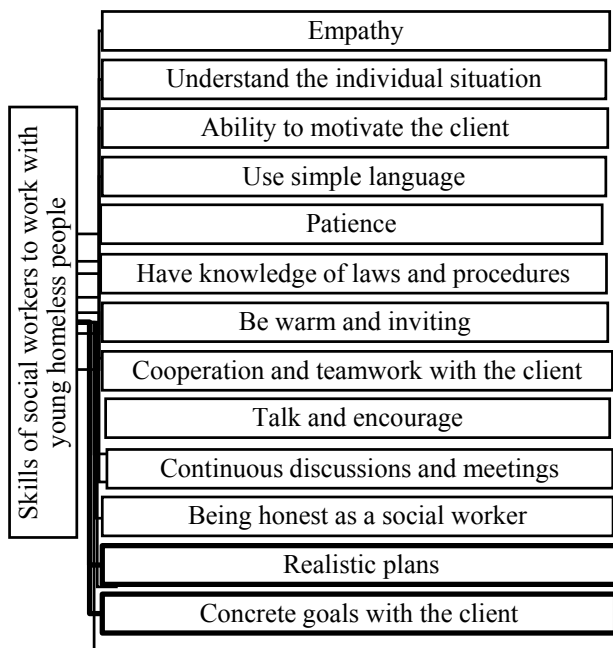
Skills of social workers to work with young homeless people

Empathy

Understand the individual situation

Ability to motivate the client

Use simple language

Patience

Have knowledge of laws and procedures

Be warm and inviting

Cooperation and teamwork with the client

Talk and encourage

Continuous discussions and meetings

Being honest as a social worker

Realistic plans

Concrete goals with the client